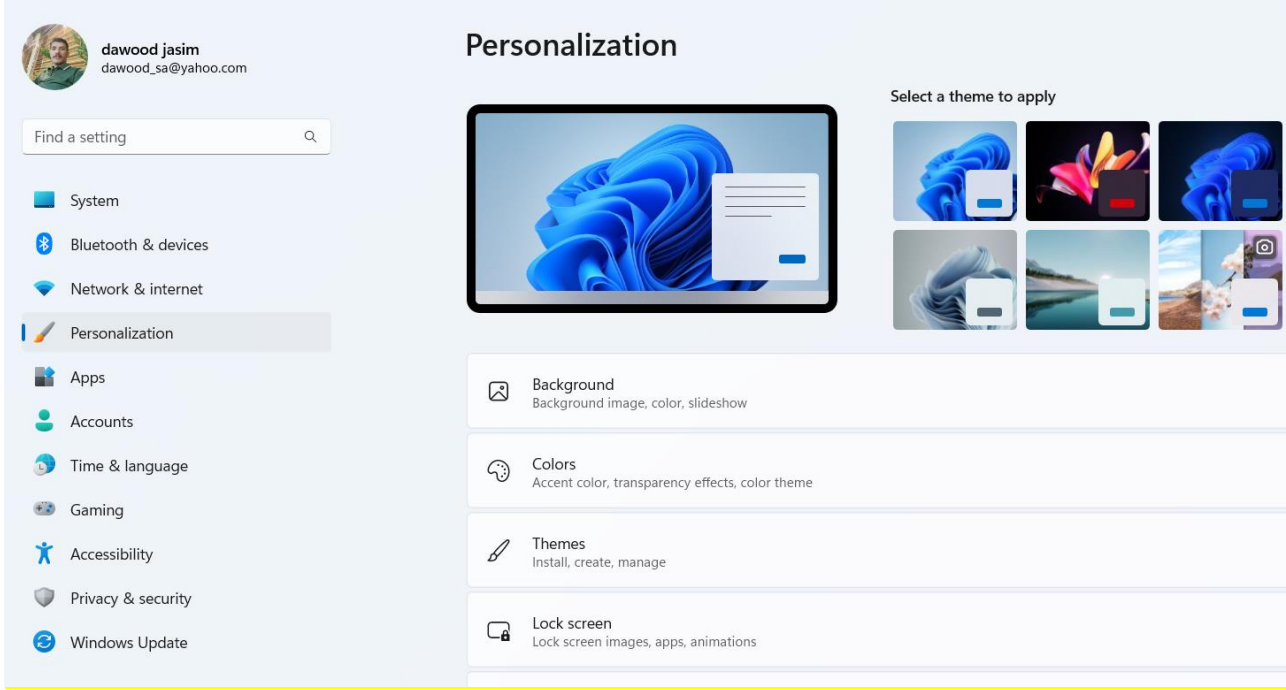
dawood jasim
dawood_sa@yahoo.com

Find a setting

System
Bluetooth & devices
Network & internet
Personalization
Apps
Accounts
Time & language
Gaming
Accessibility
Privacy & security
Windows Update

Personalization

Select a theme to apply

Background
Background image, color, slideshow

Colors
Accent color, transparency effects, color theme

Themes
Install, create, manage

Lock screen
Lock screen images, apps, animations